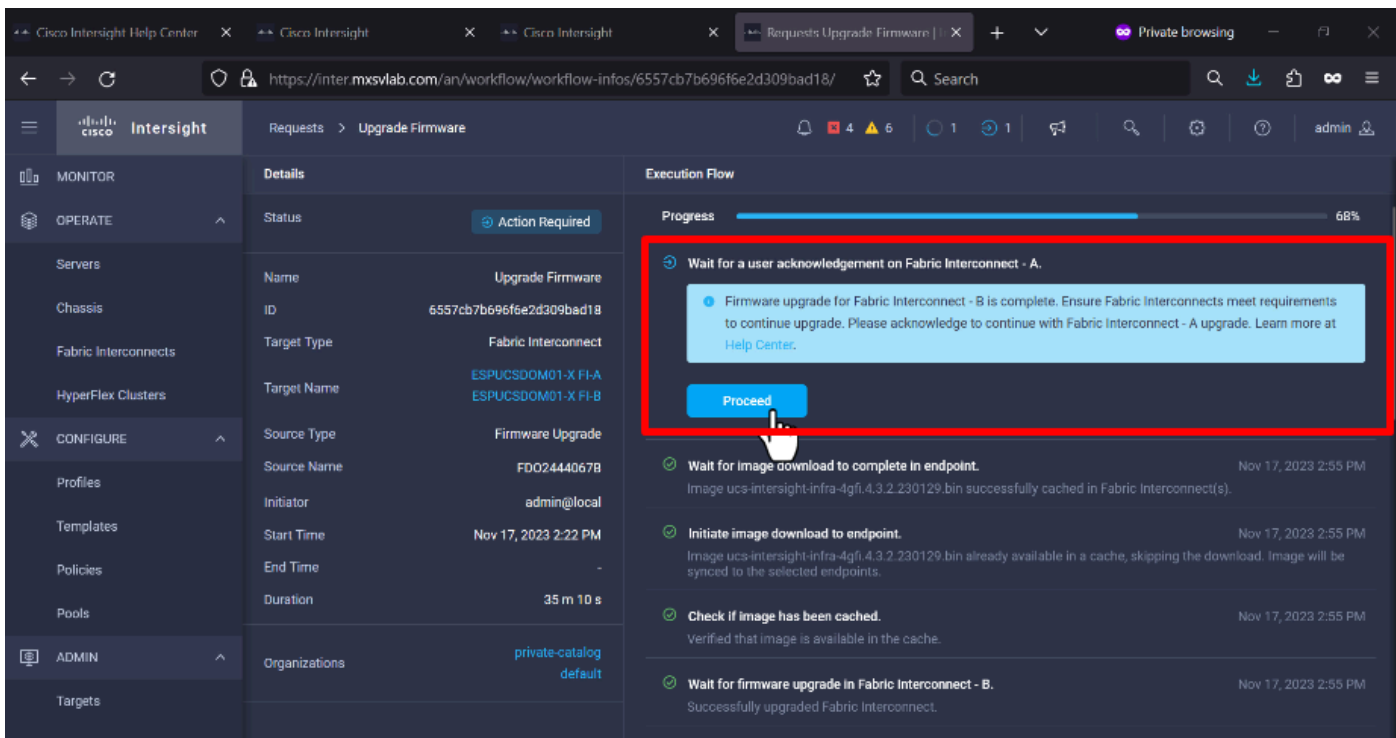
Cisco Intersight Help Center × Cisco Intersight × Cisco Intersight × Requests Upgrade Firmware | I × + Private browsing

https://inter.mxsvlab.com/an/workflow/workflow-infos/6557cb7b696f6e2d309bad18/ Search

Intersight Requests > Upgrade Firmware 4 6 1 1 admin

MONITOR
OPERATE
Servers
Chassis
Fabric Interconnects
HyperFlex Clusters
CONFIGURE
Profiles
Templates
Policies
Pools
ADMIN
Targets

Details

| | |
|---|---|
| Status | Action Required |
| Name | Upgrade Firmware |
| ID | 6557cb7b696f6e2d309bad18 |
| Target Type | Fabric Interconnect |
| Target Name | ESPUCSDOM01-X FI-A ESPUCSDOM01-X FI-B |
| Source Type | Firmware Upgrade |
| Source Name | FDO2444067B |
| Initiator | admin@local |
| Start Time | Nov 17, 2023 2:22 PM |
| End Time | - |
| Duration | 35 m 10 s |
| Organizations | private-catalog default |

Execution Flow

Progress 68%

Wait for a user acknowledgement on Fabric Interconnect - A.

Firmware upgrade for Fabric Interconnect - B is complete. Ensure Fabric Interconnects meet requirements to continue upgrade. Please acknowledge to continue with Fabric Interconnect - A upgrade. Learn more at Help Center.

Proceed

Wait for image download to complete in endpoint. Nov 17, 2023 2:55 PM
Image ucs-intersight-infra-4gfi.4.3.2.230129.bin successfully cached in Fabric Interconnect(s).

Initiate image download to endpoint. Nov 17, 2023 2:55 PM
Image ucs-intersight-infra-4gfi.4.3.2.230129.bin already available in a cache, skipping the download. Image will be synced to the selected endpoints.

Check if image has been cached. Nov 17, 2023 2:55 PM
Verified that image is available in the cache.

Wait for firmware upgrade in Fabric Interconnect - B. Nov 17, 2023 2:55 PM
Successfully upgraded Fabric Interconnect.